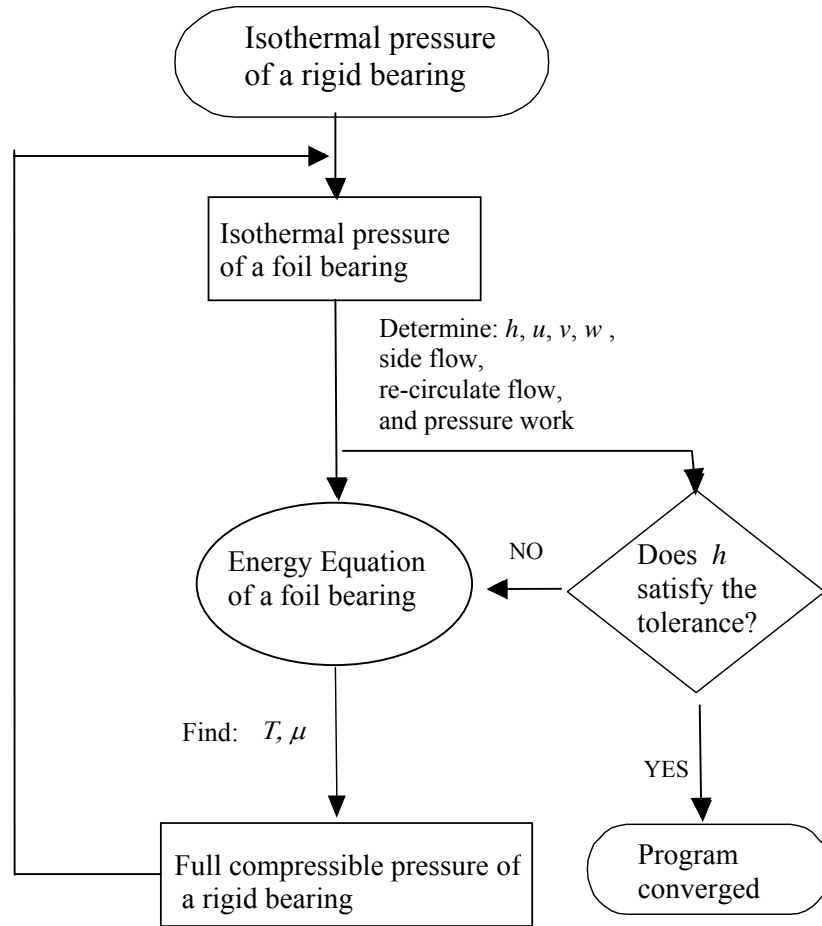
Isothermal pressure of a rigid bearing

Isothermal pressure of a foil bearing

Determine: $h$, $u$, $v$, $w$ , side flow, re-circulate flow, and pressure work

Energy Equation of a foil bearing

NO

Does $h$ satisfy the tolerance?

Find: $T, \mu$

YES

Full compressible pressure of a rigid bearing

Program converged